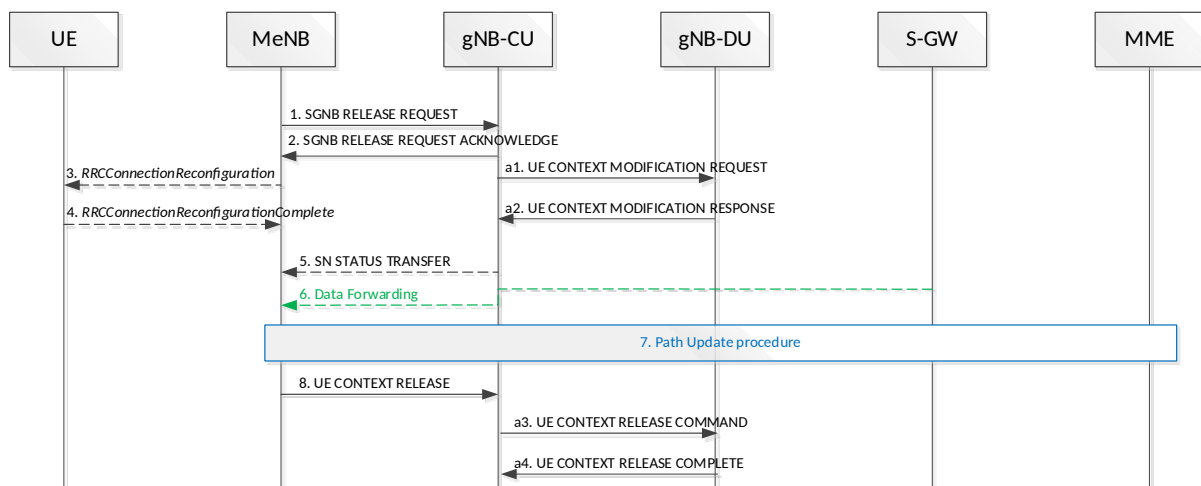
UE

MeNB

gNB-CU

gNB-DU

S-GW

MME

1. SGNB RELEASE REQUEST

2. SGNB RELEASE REQUEST ACKNOWLEDGE

a1. UE CONTEXT MODIFICATION REQUEST

3. RRCConnectionReconfiguration

4. RRCConnectionReconfigurationComplete

a2. UE CONTEXT MODIFICATION RESPONSE

5. SN STATUS TRANSFER

6. Data Forwarding

7. Path Update procedure

8. UE CONTEXT RELEASE

a3. UE CONTEXT RELEASE COMMAND

a4. UE CONTEXT RELEASE COMPLETE